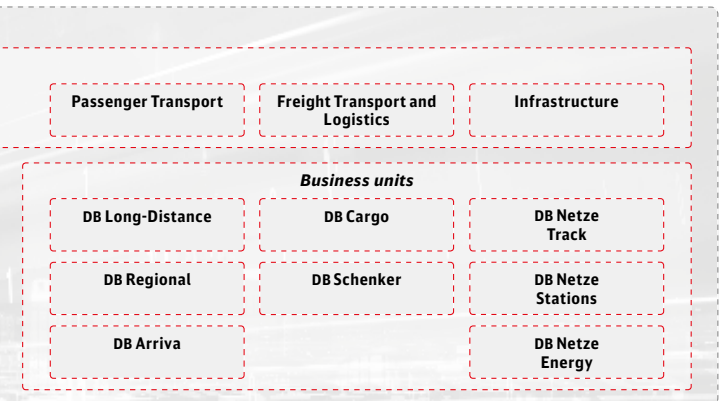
Passenger Transport

Freight Transport and Logistics

Infrastructure

*Business units*

DB Long-Distance

DB Cargo

DB Netze Track

DB Regional

DB Schenker

DB Netze Stations

DB Arriva

DB Netze Energy